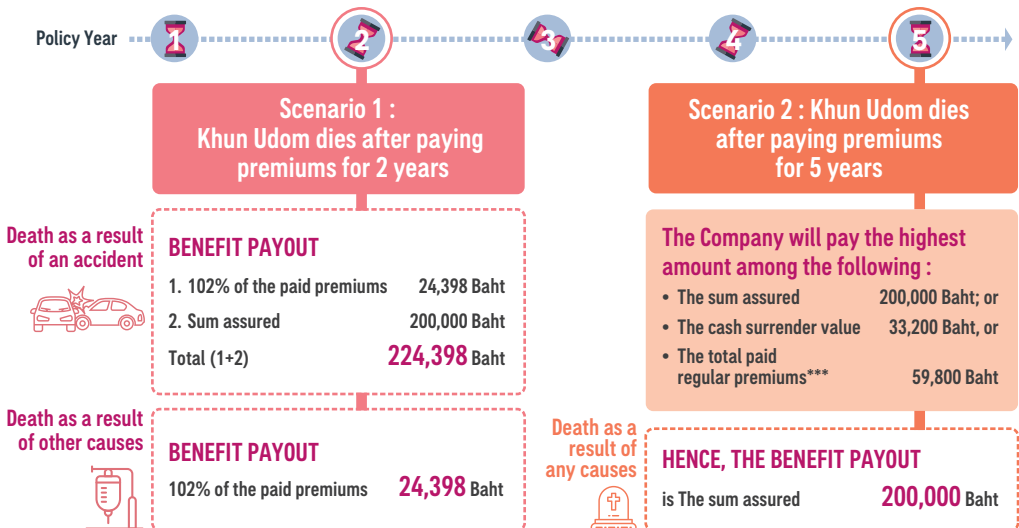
Policy Year 1 2 3 4 5

Scenario 1 : Khun Udom dies after paying premiums for 2 years

Death as a result of an accident

BENEFIT PAYOUT

1. 102% of the paid premiums 24,398 Baht

2. Sum assured 200,000 Baht

Total (1+2) 224,398 Baht

Death as a result of other causes

BENEFIT PAYOUT

102% of the paid premiums 24,398 Baht

Scenario 2 : Khun Udom dies after paying premiums for 5 years

The Company will pay the highest amount among the following :

• The sum assured 200,000 Baht; or

• The cash surrender value 33,200 Baht, or

• The total paid regular premiums*** 59,800 Baht

Death as a result of any causes

HENCE, THE BENEFIT PAYOUT

is The sum assured 200,000 Baht